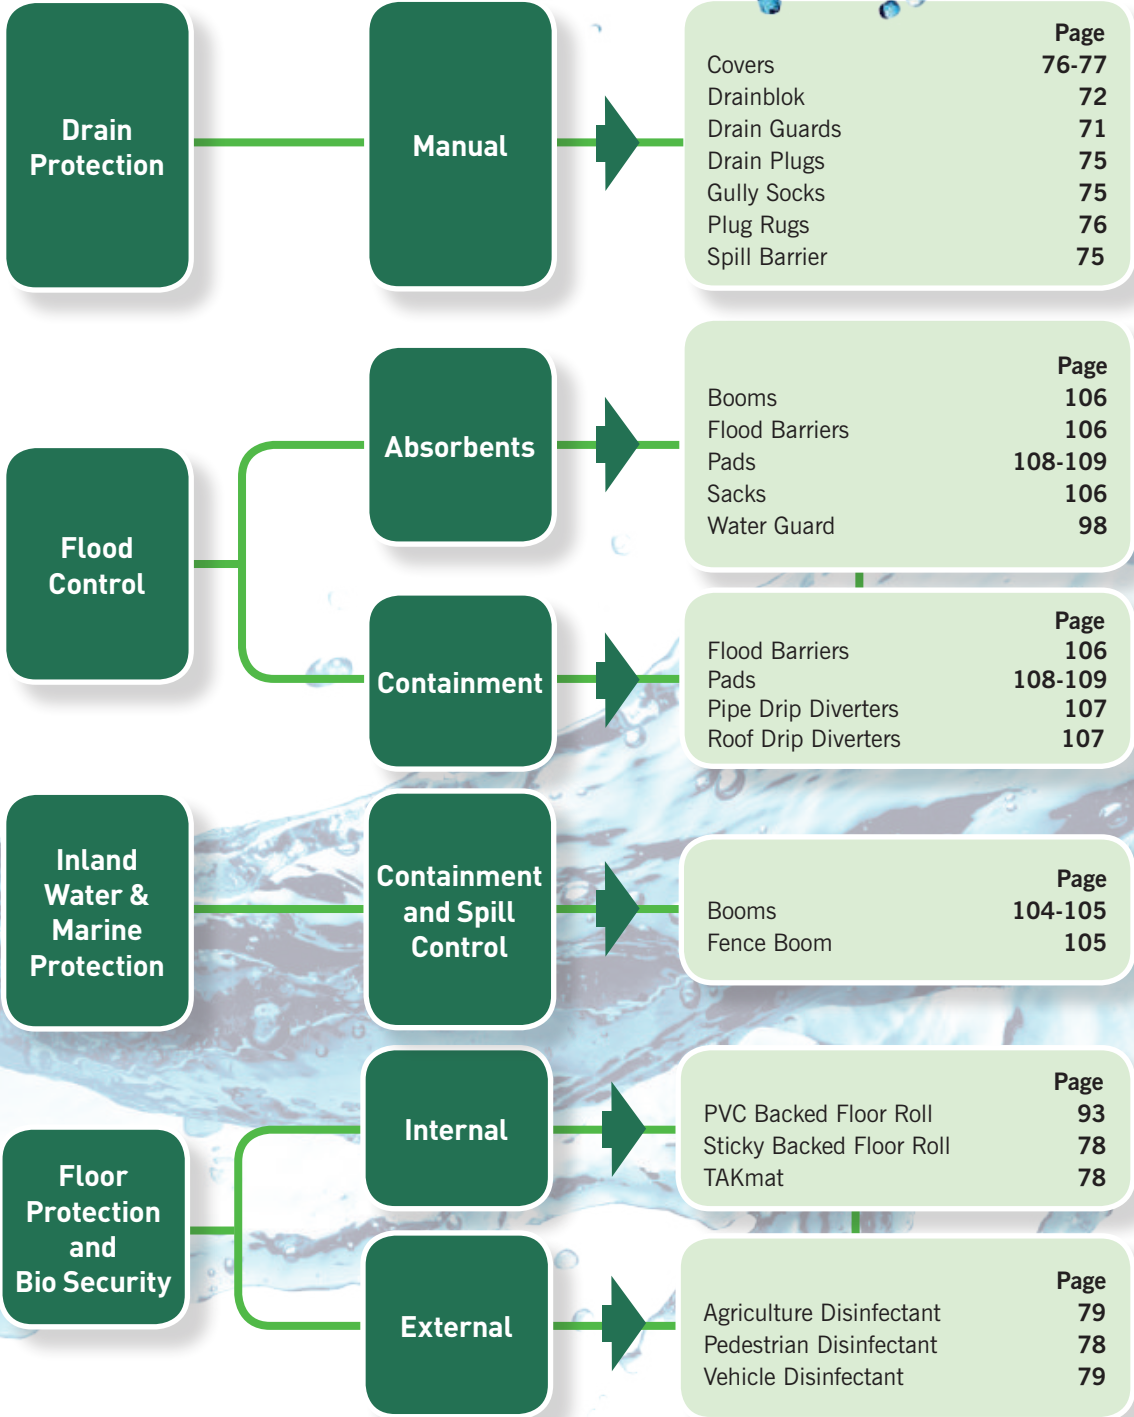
Drain Protection

Manual

| | Page |
|---|---|
| Covers | 76-77 |
| Drainblok | 72 |
| Drain Guards | 71 |
| Drain Plugs | 75 |
| Gully Socks | 75 |
| Plug Rugs | 76 |
| Spill Barrier | 75 |

Flood Control

Absorbents

| | Page |
|---|---|
| Booms | 106 |
| Flood Barriers | 106 |
| Pads | 108-109 |
| Sacks | 106 |
| Water Guard | 98 |

Containment

| | Page |
|---|---|
| Flood Barriers | 106 |
| Pads | 108-109 |
| Pipe Drip Diverters | 107 |
| Roof Drip Diverters | 107 |

Inland Water & Marine Protection

Containment and Spill Control

| | Page |
|---|---|
| Booms | 104-105 |
| Fence Boom | 105 |

Floor Protection and Bio Security

Internal

| | Page |
|---|---|
| PVC Backed Floor Roll | 93 |
| Sticky Backed Floor Roll | 78 |
| TAKmat | 78 |

External

| | Page |
|---|---|
| Agriculture Disinfectant | 79 |
| Pedestrian Disinfectant | 78 |
| Vehicle Disinfectant | 79 |